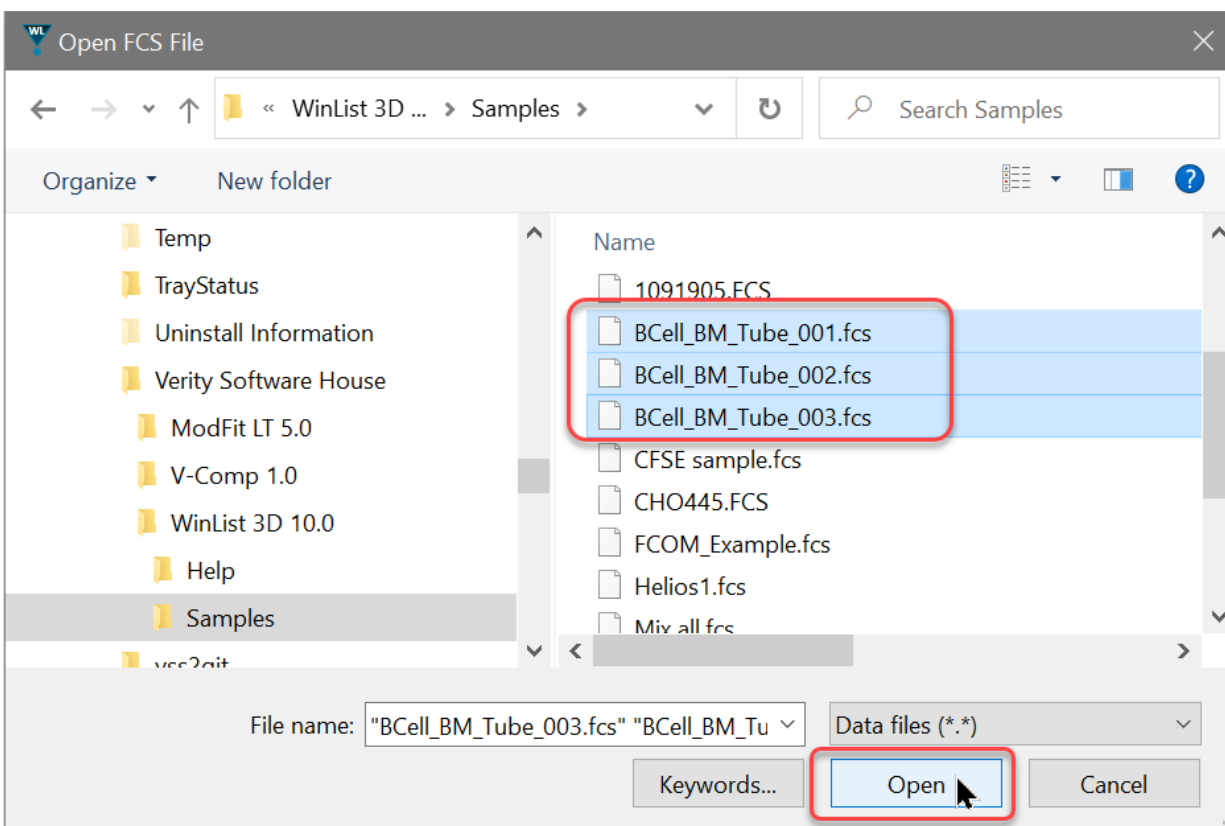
WL Open FCS File

« WinList 3D ... > Samples >

Search Samples

Organize ▾ New folder

Temp
TrayStatus
Uninstall Information
Verity Software House
ModFit LT 5.0
V-Comp 1.0
WinList 3D 10.0
Help
Samples
vss2git

Name
1091905.FCS
BCell_BM_Tube_001.fcs
BCell_BM_Tube_002.fcs
BCell_BM_Tube_003.fcs
CFSE sample.fcs
CHO445.FCS
FCOM_Example.fcs
Helios1.fcs
Mix all.fcs

File name: "BCell_BM_Tube_003.fcs" "BCell_BM_Tu

Data files (*.*)

Keywords...

Open

Cancel